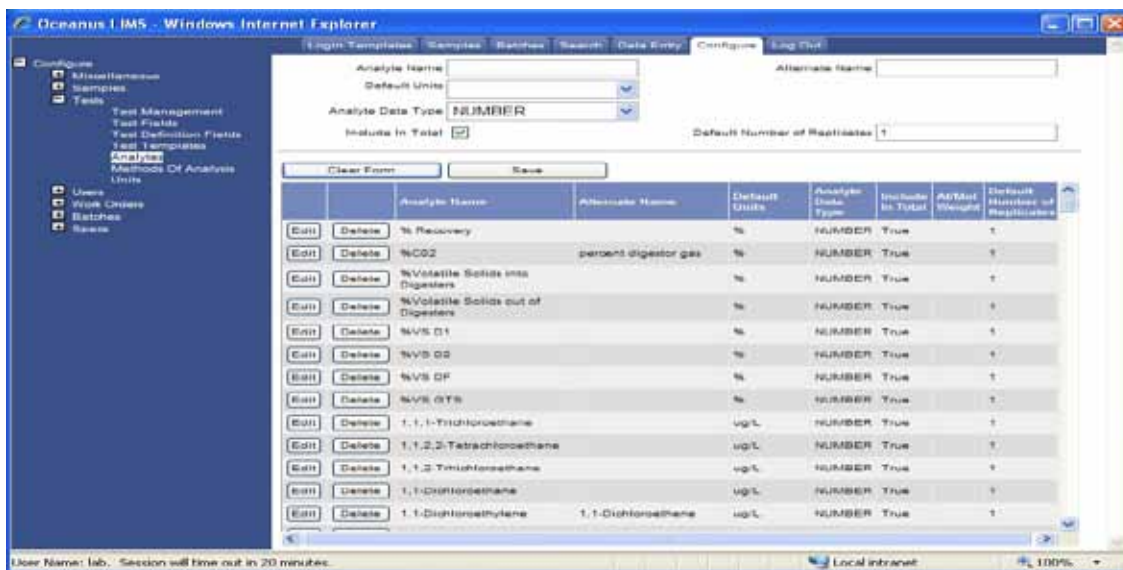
Oceanus LIMS - Windows Internet Explorer

Login Templates Samples Batches Search Data Entry Configure Log Out

Configure
Miscellaneous
Samples
Tests
Test Management
Test Fields
Test Definition Fields
Test Templates
Analytes
Methods Of Analysis
Units
Users
Work Orders
Batches
Saves

Analyte Name
Alternate Name
Default Units
Analyte Data Type NUMBER
Include In Total
Default Number of Replicates 1

Clear Form
Save

| | | Analyte Name | Alternate Name | Default Units | Analyte Data Type | Include In Total | At/Mol Weight | Default Number of Replicates |
|---|---|---|---|---|---|---|---|---|
| Edit | Delete | % Recovery | | % | NUMBER | True | | 1 |
| Edit | Delete | %CO2 | percent digestor gas | % | NUMBER | True | | 1 |
| Edit | Delete | %Volatile Solids into Digesters | | % | NUMBER | True | | 1 |
| Edit | Delete | %Volatile Solids out of Digesters | | % | NUMBER | True | | 1 |
| Edit | Delete | %VS D1 | | % | NUMBER | True | | 1 |
| Edit | Delete | %VS D2 | | % | NUMBER | True | | 1 |
| Edit | Delete | %VS DF | | % | NUMBER | True | | 1 |
| Edit | Delete | %VS GTS | | % | NUMBER | True | | 1 |
| Edit | Delete | 1,1,1-Trichloroethane | | ug/L | NUMBER | True | | 1 |
| Edit | Delete | 1,1,2,2-Tetrachloroethane | | ug/L | NUMBER | True | | 1 |
| Edit | Delete | 1,1,2-Trichloroethane | | ug/L | NUMBER | True | | 1 |
| Edit | Delete | 1,1-Dichloroethane | | ug/L | NUMBER | True | | 1 |
| Edit | Delete | 1,1-Dichloroethylene | 1,1-Dichloroethene | ug/L | NUMBER | True | | 1 |

User Name: lab. Session will time out in 20 minutes.
Local intranet
100%